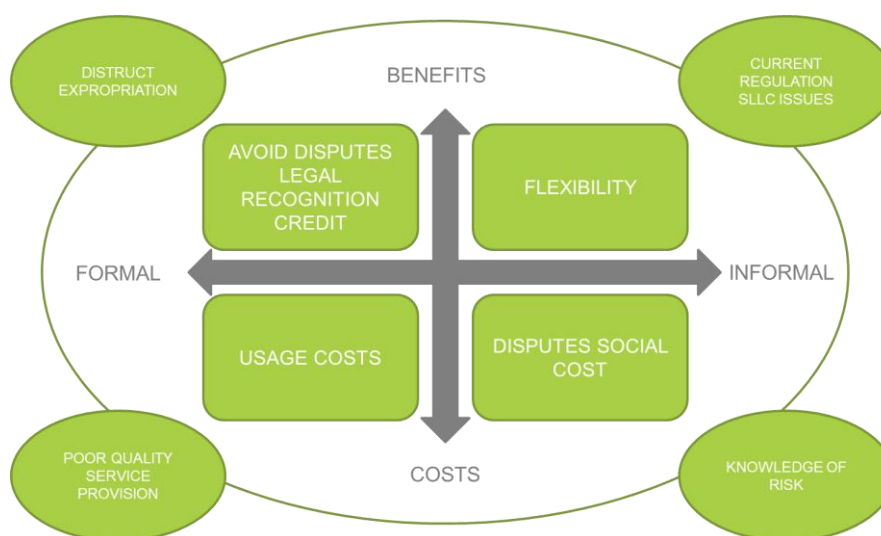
DISTRUCT EXPROPRIATION

BENEFITS

CURRENT REGULATION SLLC ISSUES

AVOID DISPUTES LEGAL RECOGNITION CREDIT

FLEXIBILITY

FORMAL

INFORMAL

USAGE COSTS

DISPUTES SOCIAL COST

POOR QUALITY SERVICE PROVISION

COSTS

KNOWLEDGE OF RISK